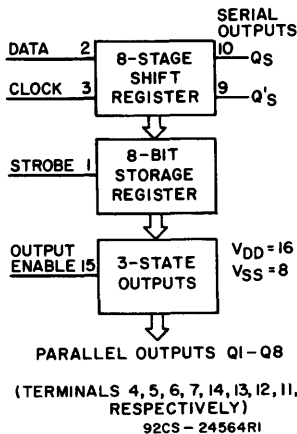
SERIAL OUTPUTS

DATA 2

CLOCK 3

8-STAGE SHIFT REGISTER

10 QS

9 Q'S

STROBE 1

8-BIT STORAGE REGISTER

OUTPUT ENABLE 15

3-STATE OUTPUTS

VDD = 16
VSS = 8

PARALLEL OUTPUTS Q1 - Q8

(TERMINALS 4, 5, 6, 7, 14, 13, 12, 11, RESPECTIVELY)

92CS - 24564R1